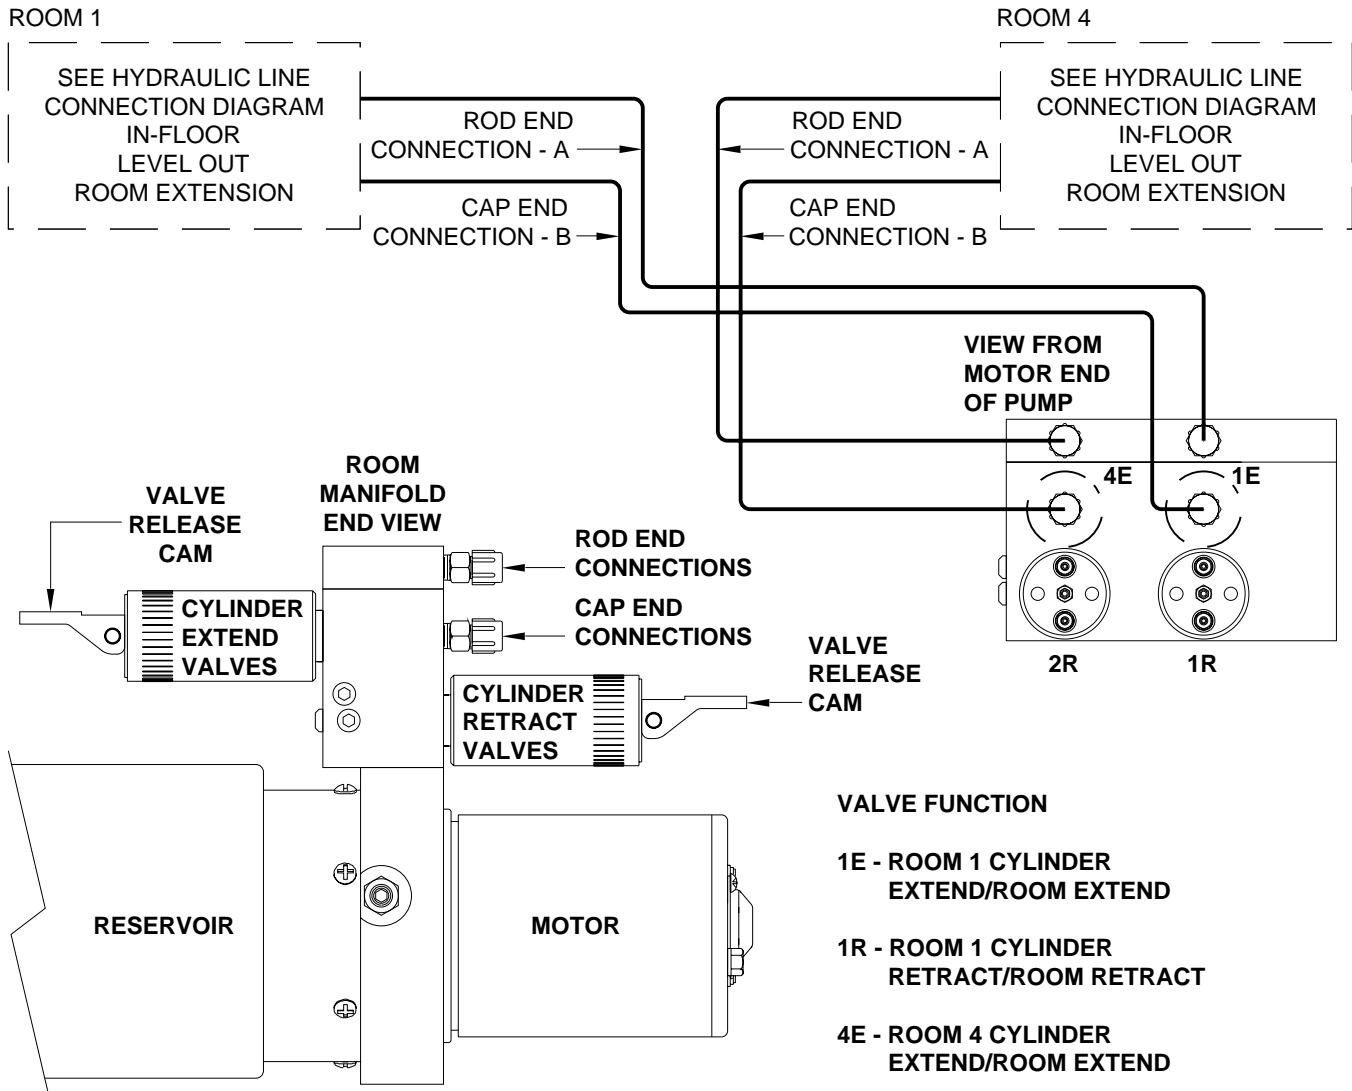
ROOM 1

SEE HYDRAULIC LINE CONNECTION DIAGRAM IN-FLOOR LEVEL OUT ROOM EXTENSION

ROD END CONNECTION - A

CAP END CONNECTION - B

ROOM 4

SEE HYDRAULIC LINE CONNECTION DIAGRAM IN-FLOOR LEVEL OUT ROOM EXTENSION

ROD END CONNECTION - A

CAP END CONNECTION - B

VIEW FROM MOTOR END OF PUMP

4E

1E

2R

1R

VALVE RELEASE CAM

ROOM MANIFOLD END VIEW

ROD END CONNECTIONS

CAP END CONNECTIONS

CYLINDER EXTEND VALVES

CYLINDER RETRACT VALVES

VALVE RELEASE CAM

RESERVOIR

MOTOR

VALVE FUNCTION

1E - ROOM 1 CYLINDER EXTEND/ROOM EXTEND

1R - ROOM 1 CYLINDER RETRACT/ROOM RETRACT

4E - ROOM 4 CYLINDER EXTEND/ROOM EXTEND